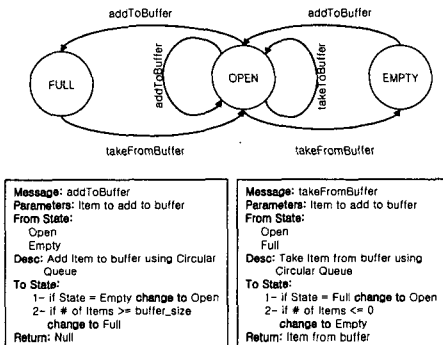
addToBuffer

addToBuffer

FULL

addToBuffer

OPEN

takeToBuffer

EMPTY

takeFromBuffer

takeFromBuffer

Message: addToBuffer
Parameters: Item to add to buffer
From State:
Open
Empty
Desc: Add Item to buffer using Circular Queue
To State:
1- if State = Empty change to Open
2- if # of Items >= buffer_size change to Full
Return: Null

Message: takeFromBuffer
Parameters: Item to add to buffer
From State:
Open
Full
Desc: Take Item from buffer using Circular Queue
To State:
1- if State = Full change to Open
2- if # of Items <= 0 change to Empty
Return: Item from buffer